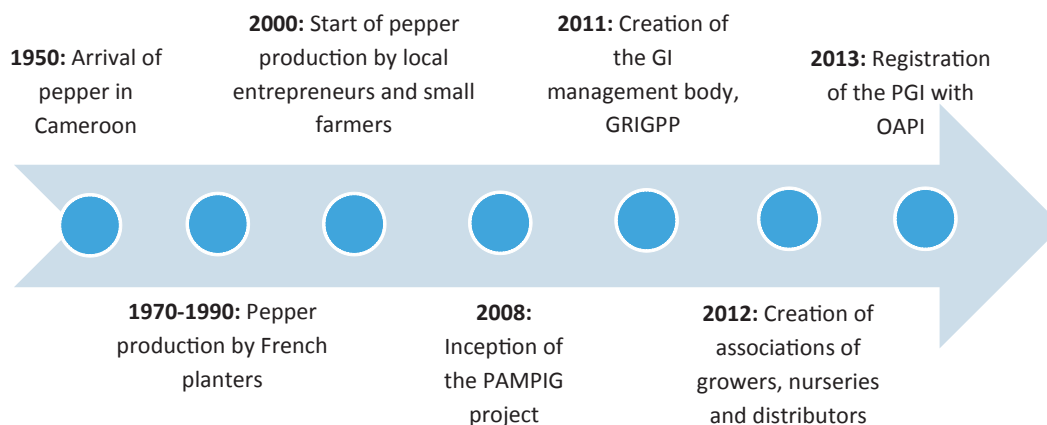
**1950:** Arrival of pepper in Cameroon

**1970-1990:** Pepper production by French planters

**2000:** Start of pepper production by local entrepreneurs and small farmers

**2008:** Inception of the PAMPIG project

**2011:** Creation of the GI management body, GRIGPP

**2012:** Creation of associations of growers, nurseries and distributors

**2013:** Registration of the PGI with OAPI